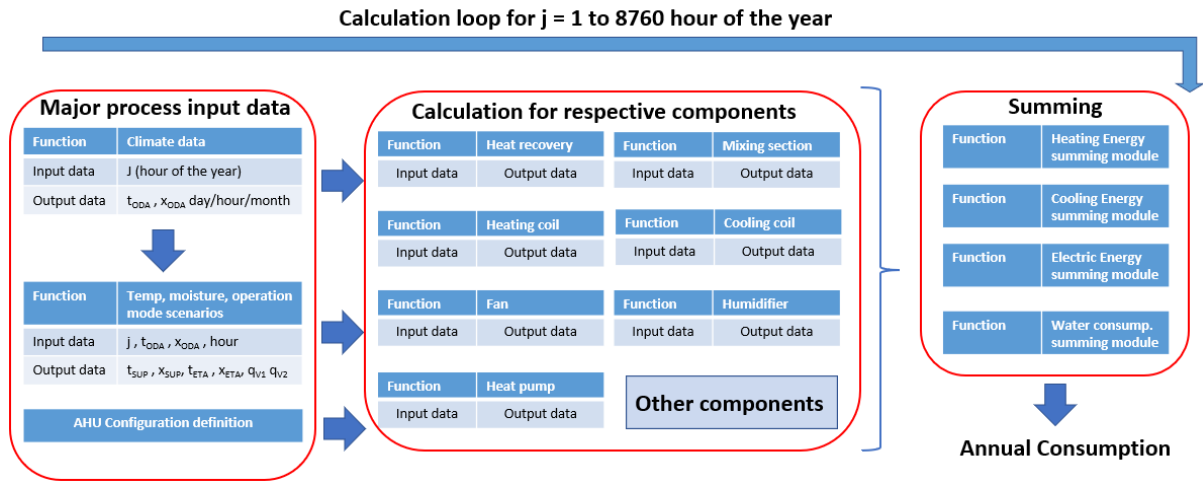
Calculation loop for j = 1 to 8760 hour of the year

Major process input data

| Function | Climate data |
|---|---|
| Input data | J (hour of the year) |
| Output data | $t_{ODA}$ , $x_{ODA}$ day/hour/month |

| Function | Temp, moisture, operation mode scenarios |
|---|---|
| Input data | j , $t_{ODA}$ , $x_{ODA}$ , hour |
| Output data | $t_{SUP}$ , $x_{SUP}$, $t_{ETA}$ , $x_{ETA}$, $q_{V1}$ $q_{V2}$ |

AHU Configuration definition

Calculation for respective components

| Function | Heat recovery |
|---|---|
| Input data | Output data |

| Function | Mixing section |
|---|---|
| Input data | Output data |

| Function | Heating coil |
|---|---|
| Input data | Output data |

| Function | Cooling coil |
|---|---|
| Input data | Output data |

| Function | Fan |
|---|---|
| Input data | Output data |

| Function | Humidifier |
|---|---|
| Input data | Output data |

| Function | Heat pump |
|---|---|
| Input data | Output data |

Other components

Summing

| Function | Heating Energy summing module |
|---|---|

| Function | Cooling Energy summing module |
|---|---|

| Function | Electric Energy summing module |
|---|---|

| Function | Water consump. summing module |
|---|---|

Annual Consumption